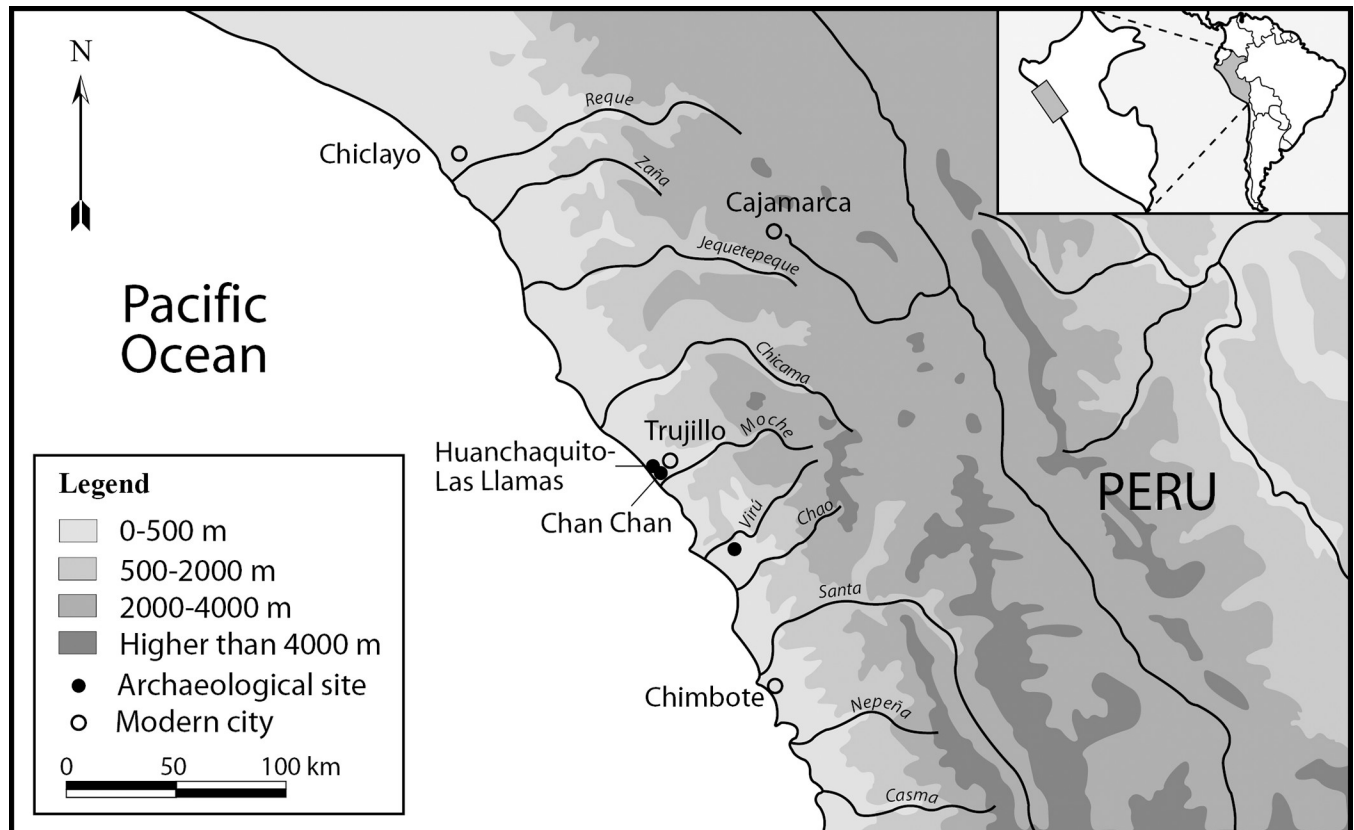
N

Chiclayo

Reque

Zaña

Cajamarca

Jequetepeque

Pacific Ocean

Chicama

Trujillo

Moche

Huanchaquito-Las Llamas

Chan Chan

Virú

Chao

PERU

Santa

Chimbote

Nepeña

Casma

Legend
0-500 m
500-2000 m
2000-4000 m
Higher than 4000 m
Archaeological site
Modern city

0 50 100 km